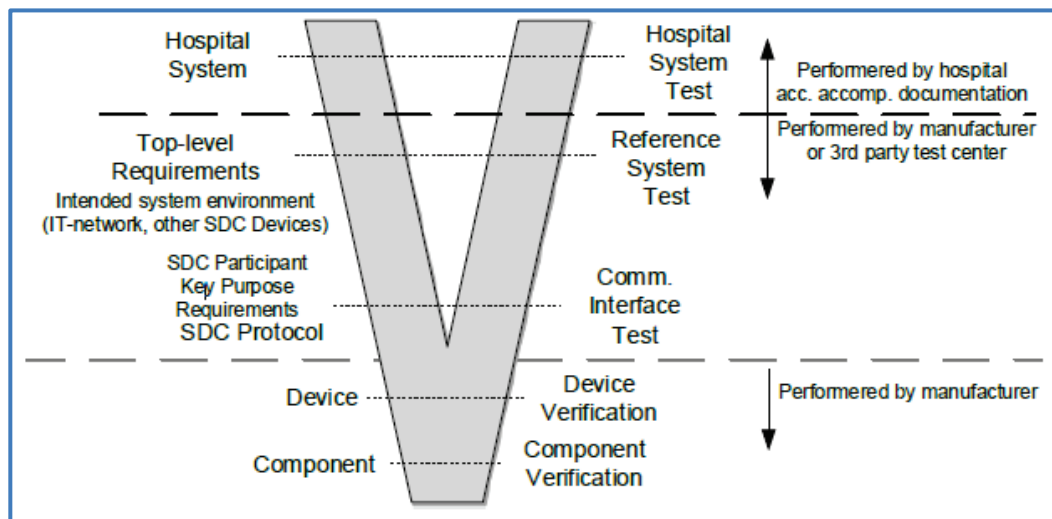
Hospital System

Hospital System Test

Performered by hospital acc. accomp. documentation

Top-level Requirements

Intended system environment (IT-network, other SDC Devices)

Reference System Test

Performered by manufacturer or 3rd party test center

SDC Participant Key Purpose Requirements

SDC Protocol

Comm. Interface Test

Device

Device Verification

Performered by manufacturer

Component

Component Verification